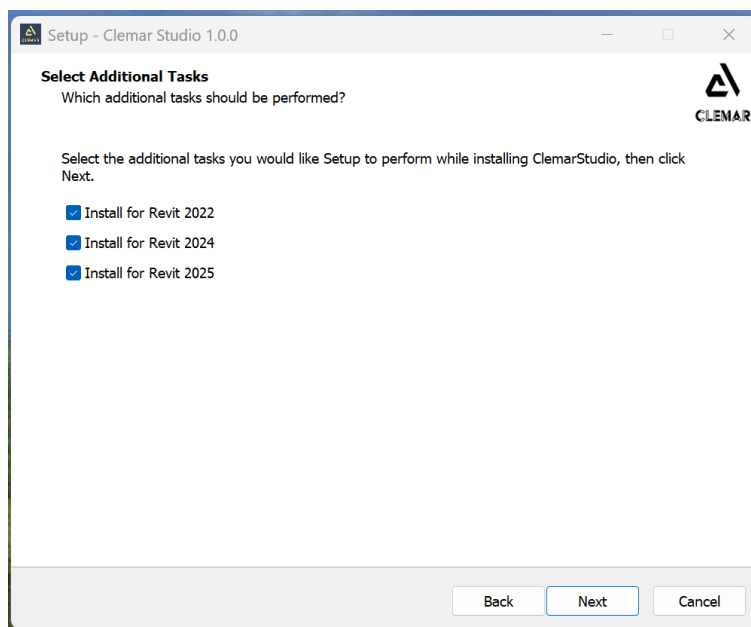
Setup - Clemar Studio 1.0.0

Select Additional Tasks
Which additional tasks should be performed?

CLEMAR

Select the additional tasks you would like Setup to perform while installing ClemarStudio, then click Next.

Install for Revit 2022
Install for Revit 2024
Install for Revit 2025

Back
Next
Cancel